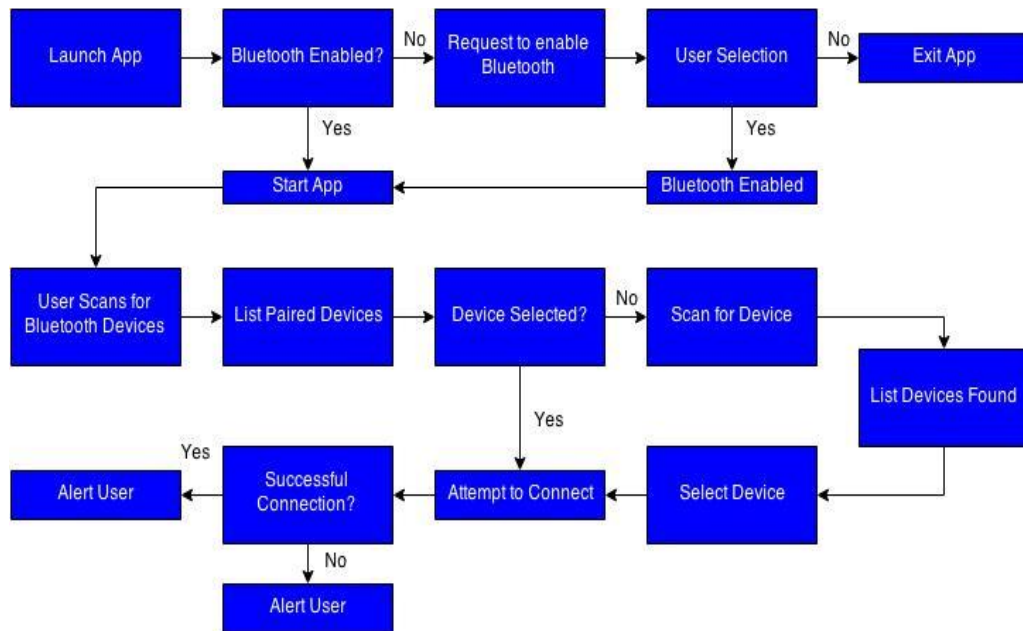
Launch App

Bluetooth Enabled?

No

Request to enable Bluetooth

User Selection

No

Exit App

Yes

Yes

Start App

Bluetooth Enabled

User Scans for Bluetooth Devices

List Paired Devices

Device Selected?

No

Scan for Device

List Devices Found

Yes

Yes

Alert User

Successful Connection?

Attempt to Connect

Select Device

No

Alert User